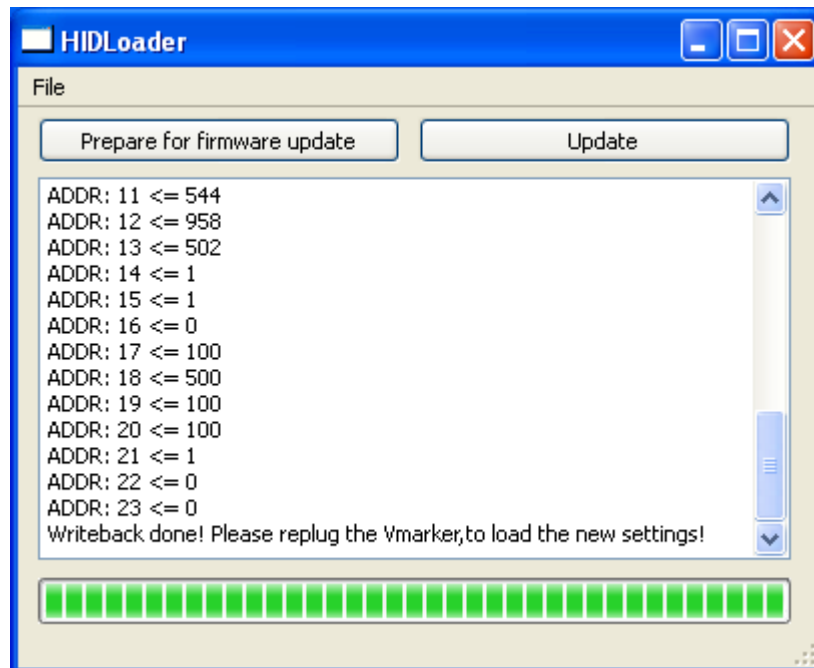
HIDLoader

File

Prepare for firmware update

Update

ADDR: 11 <= 544
ADDR: 12 <= 958
ADDR: 13 <= 502
ADDR: 14 <= 1
ADDR: 15 <= 1
ADDR: 16 <= 0
ADDR: 17 <= 100
ADDR: 18 <= 500
ADDR: 19 <= 100
ADDR: 20 <= 100
ADDR: 21 <= 1
ADDR: 22 <= 0
ADDR: 23 <= 0
Writeback done! Please replug the Vmarker,to load the new settings!